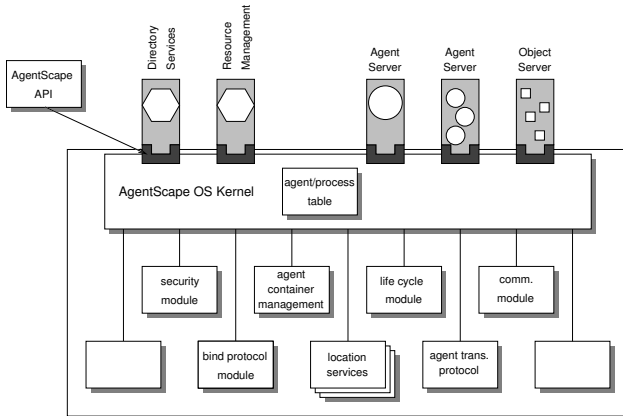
AgentScape API

Directory Services

Resource Management

Agent Server

Agent Server

Object Server

AgentScape OS Kernel

agent/process table

security module

agent container management

life cycle module

comm. module

bind protocol module

location services

agent trans. protocol